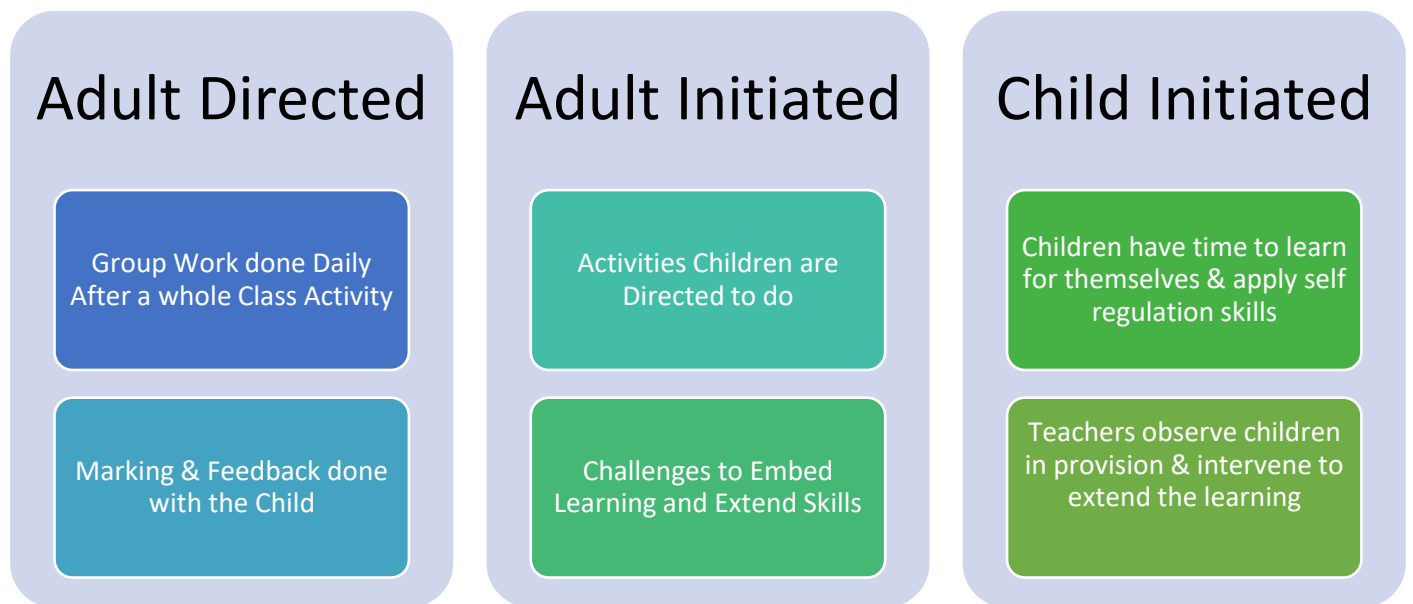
Adult Directed

Group Work done Daily After a whole Class Activity

Marking & Feedback done with the Child

Adult Initiated

Activities Children are Directed to do

Challenges to Embed Learning and Extend Skills

Child Initiated

Children have time to learn for themselves & apply self regulation skills

Teachers observe children in provision & intervene to extend the learning